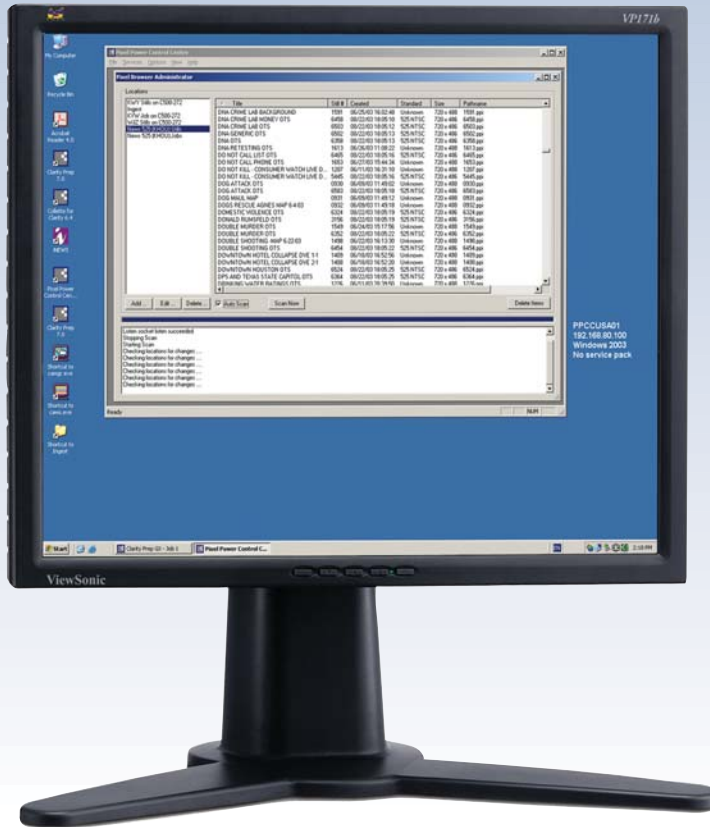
VP171b

My Computer

Recycle Bin

Acrobat Reader 4.0

Clarity Prep 7.0

Collette for Clarity 6.4

NEWS

Pixel Power Control Cen...

Clarity Prep 7.0

Shortcut to cangr.exe

Shortcut to cams.exe

Shortcut to Ingest

Pixel Power Control Centre

File Services Options View Help

Pixel Browser Administrator

Locations

KVVY Stills on C500-272
Ingest
KYW Job on C500-272
WJZ Stills on C500-272
News 525 (KHOU) Stills
News 525 (KHOU) Jobs

| Title | Still # | Created | Standard | Size | Pathname |
|---|---|---|---|---|---|
| DNA CRIME LAB BACKGROUND | 1591 | 06/25/03 16:02:48 | Unknown | 720 x 486 | 1591.ppi |
| DNA CRIME LAB MONEY OTS | 6458 | 08/22/03 18:05:10 | 525 NTSC | 720 x 486 | 6458.ppi |
| DNA CRIME LAB OTS | 6503 | 08/22/03 18:05:10 | 525 NTSC | 720 x 486 | 6503.ppi |
| DNA GENERIC OTS | 6502 | 08/22/03 18:05:13 | 525 NTSC | 720 x 486 | 6502.ppi |
| DNA OTS | 6358 | 08/22/03 18:05:13 | 525 NTSC | 720 x 486 | 6358.ppi |
| DNA RETESTING OTS | 1613 | 06/26/03 11:08:22 | Unknown | 720 x 486 | 1613.ppi |
| DO NOT CALL LIST OTS | 6465 | 08/22/03 18:05:16 | 525 NTSC | 720 x 486 | 6465.ppi |
| DO NOT CALL PHONE OTS | 1653 | 06/27/03 15:44:34 | Unknown | 720 x 486 | 1653.ppi |
| DO NOT KILL - CONSUMER WATCH LIVE D... | 1207 | 06/11/03 16:31:10 | Unknown | 720 x 486 | 1207.ppi |
| DO NOT KILL - CONSUMER WATCH LIVE D... | 5445 | 08/22/03 18:05:16 | 525 NTSC | 720 x 486 | 5445.ppi |
| DOG ATTACK OTS | 0930 | 06/09/03 11:49:02 | Unknown | 720 x 486 | 0930.ppi |
| DOG ATTACK OTS | 6563 | 08/22/03 18:05:18 | 525 NTSC | 720 x 486 | 6563.ppi |
| DOG MAUL MAP | 0931 | 06/09/03 11:49:12 | Unknown | 720 x 486 | 0931.ppi |
| DOGS RESCUE AGNES MAP 6-4-03 | 0932 | 06/09/03 11:49:18 | Unknown | 720 x 486 | 0932.ppi |
| DOMESTIC VIOLENCE OTS | 6324 | 08/22/03 18:05:19 | 525 NTSC | 720 x 486 | 6324.ppi |
| DONALD RUMSFELD OTS | 3156 | 08/22/03 18:05:19 | 525 NTSC | 720 x 486 | 3156.ppi |
| DOUBLE MURDER OTS | 1549 | 06/24/03 15:17:56 | Unknown | 720 x 486 | 1549.ppi |
| DOUBLE MURDER OTS | 6352 | 08/22/03 18:05:22 | 525 NTSC | 720 x 486 | 6352.ppi |
| DOUBLE SHOOTING MAP 6-22-03 | 1496 | 06/22/03 16:13:30 | Unknown | 720 x 486 | 1496.ppi |
| DOUBLE SHOOTING OTS | 6454 | 08/22/03 18:05:22 | 525 NTSC | 720 x 486 | 6454.ppi |
| DOWNTOWN HOTEL COLLAPSE DVE 1:1 | 1409 | 06/18/03 16:52:56 | Unknown | 720 x 486 | 1409.ppi |
| DOWNTOWN HOTEL COLLAPSE DVE 2:1 | 1408 | 06/18/03 16:52:20 | Unknown | 720 x 486 | 1408.ppi |
| DOWNTOWN HOUSTON OTS | 6524 | 08/22/03 18:05:25 | 525 NTSC | 720 x 486 | 6524.ppi |
| DPS AND TEXAS STATE CAPITOL OTS | 6364 | 08/22/03 18:05:25 | 525 NTSC | 720 x 486 | 6364.ppi |
| DRINKING WATER RATINGS OTS | 1216 | 06/11/03 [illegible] | Unknown | 720 x 486 | 1216.ppi |

Add... Edit... Delete... Auto Scan Scan Now Delete Items

Listen socket listen succeeded
Stopping Scan
Starting Scan
Checking locations for changes ...
Checking locations for changes ...
Checking locations for changes ...
Checking locations for changes ...
Checking locations for changes ...
Checking locations for changes ...
Checking locations for changes ...

Ready NUM

PPCCUSA01
192.168.80.100
Windows 2003
No service pack

Start Clarity Prep GX - Job 1 Pixel Power Control C... 2:18 PM

ViewSonic